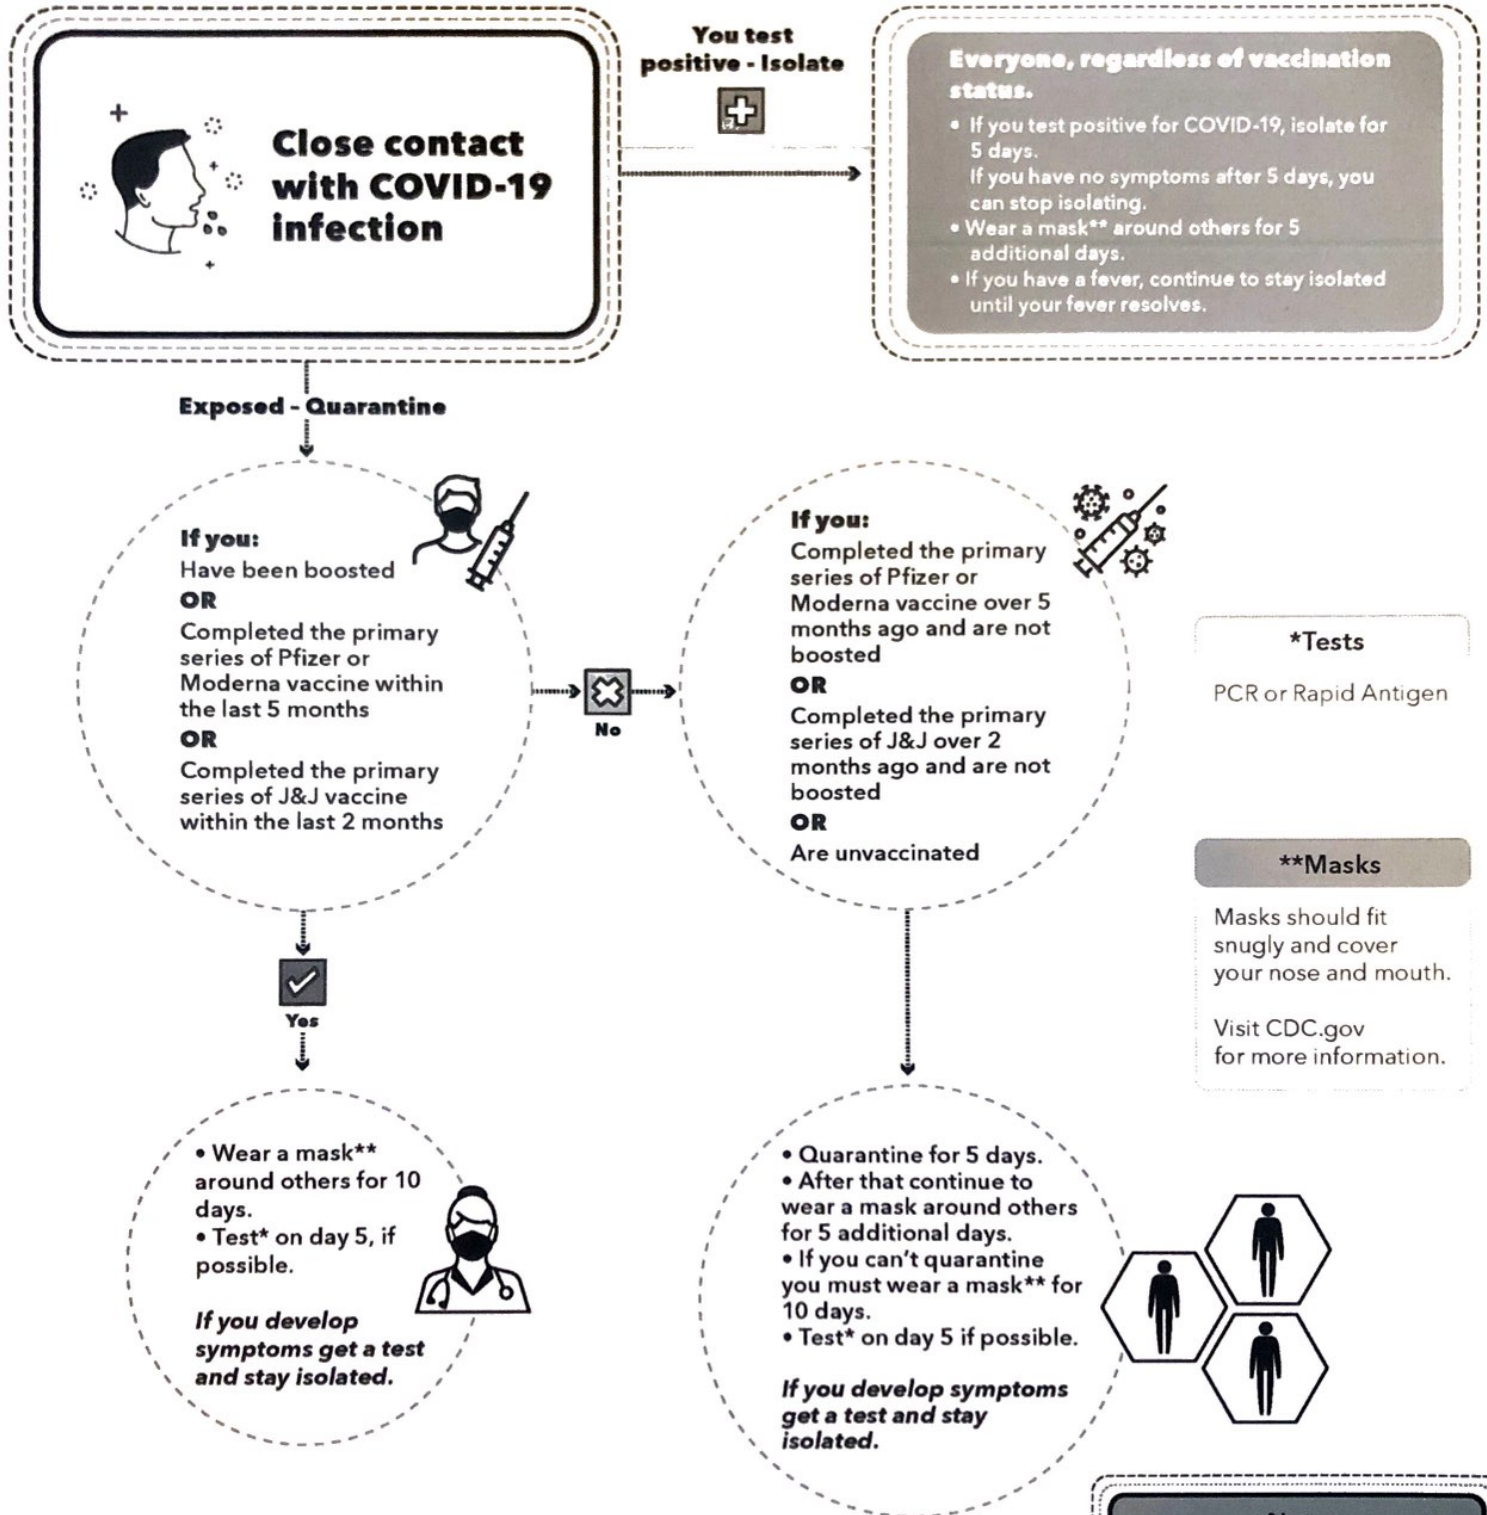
Close contact with COVID-19 infection

You test positive - Isolate

Everyone, regardless of vaccination status.
• If you test positive for COVID-19, isolate for 5 days.
If you have no symptoms after 5 days, you can stop isolating.
• Wear a mask** around others for 5 additional days.
• If you have a fever, continue to stay isolated until your fever resolves.

Exposed - Quarantine

If you:
Have been boosted
OR
Completed the primary series of Pfizer or Moderna vaccine within the last 5 months
OR
Completed the primary series of J&J vaccine within the last 2 months

No

If you:
Completed the primary series of Pfizer or Moderna vaccine over 5 months ago and are not boosted
OR
Completed the primary series of J&J over 2 months ago and are not boosted
OR
Are unvaccinated

*Tests

PCR or Rapid Antigen

**Masks

Masks should fit snugly and cover your nose and mouth.

Visit CDC.gov for more information.

Yes

• Wear a mask** around others for 10 days.
• Test* on day 5, if possible.

If you develop symptoms get a test and stay isolated.

• Quarantine for 5 days.
• After that continue to wear a mask around others for 5 additional days.
• If you can't quarantine you must wear a mask** for 10 days.
• Test* on day 5 if possible.

If you develop symptoms get a test and stay isolated.

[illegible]